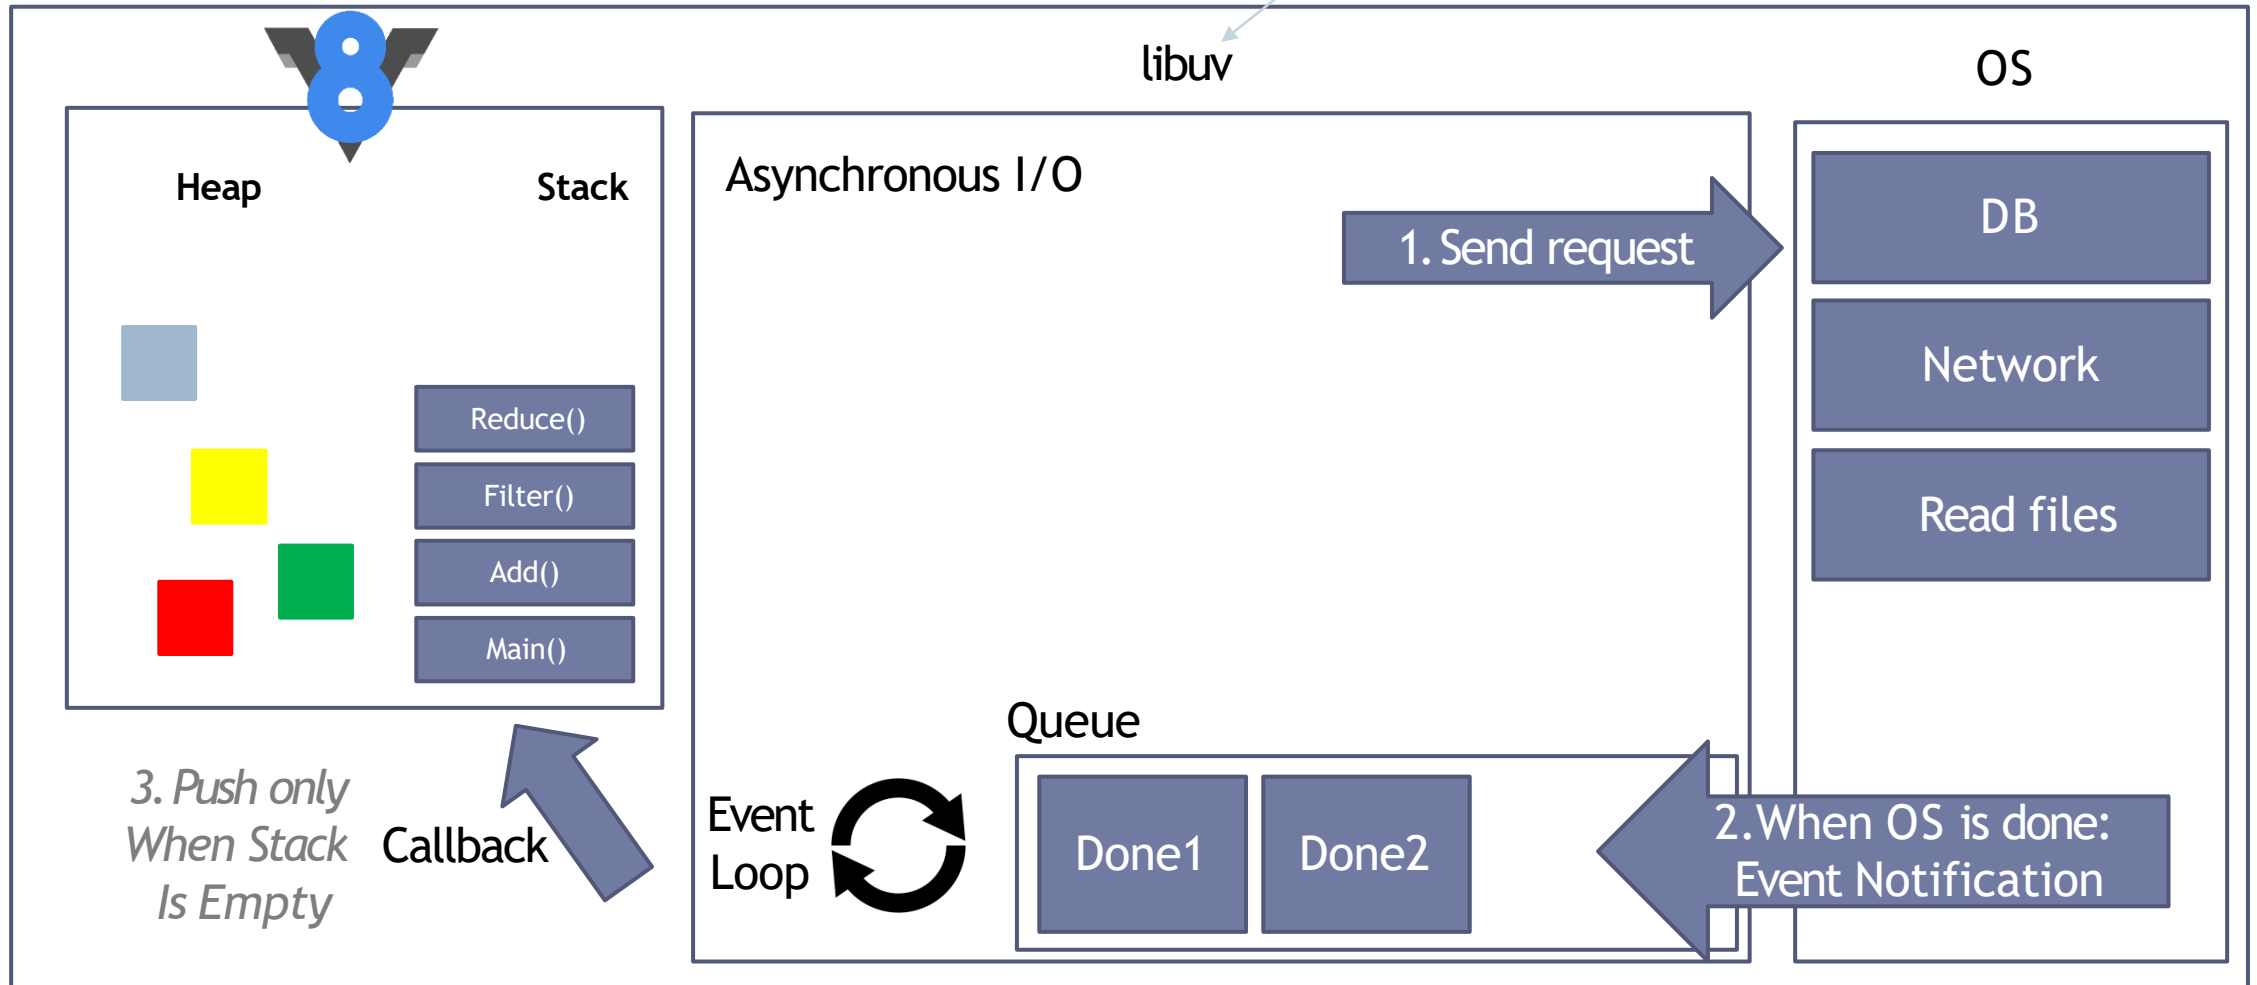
libuv

OS

Heap

Stack

Asynchronous I/O

1. Send request

DB

Network

Read files

Reduce()

Filter()

Add()

Main()

Queue

3. Push only When Stack Is Empty

Callback

Event Loop

Done1

Done2

2. When OS is done: Event Notification